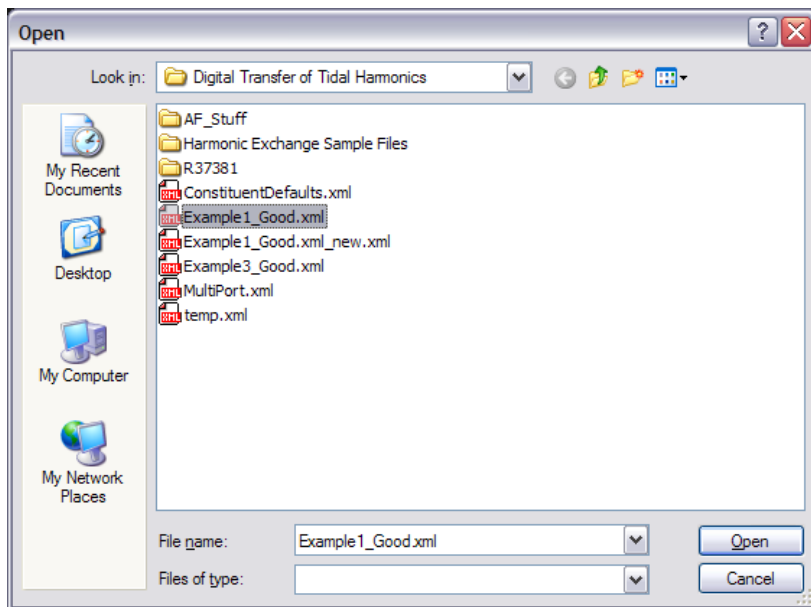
Open

Look in: Digital Transfer of Tidal Harmonics

My Recent Documents

Desktop

My Computer

My Network Places

AF_Stuff
Harmonic Exchange Sample Files
R37381
ConstituentDefaults.xml
Example1_Good.xml
Example1_Good.xml_new.xml
Example3_Good.xml
MultiPort.xml
temp.xml

File name: Example1_Good.xml

Files of type:

Open

Cancel